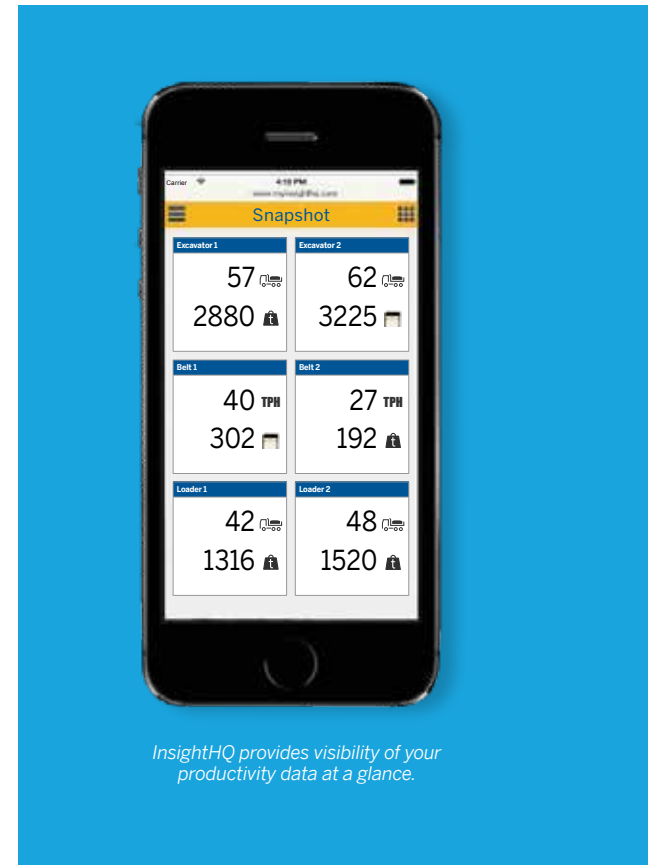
Carrier
4:15 PM
www.myinsighthq.com

Snapshot

Excavator 1
57
2880

Excavator 2
62
3225

Belt 1
40 TPH
302

Belt 2
27 TPH
192

Loader 1
42
1316

Loader 2
48
1520

InsightHQ provides visibility of your productivity data at a glance.